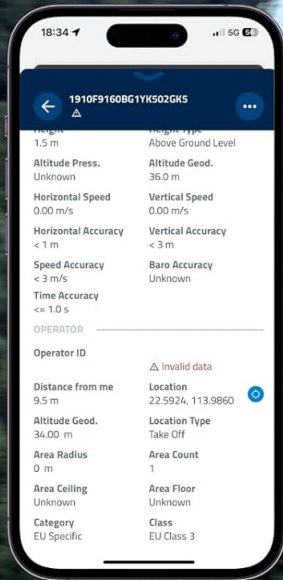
18:34
5G 86

1910F9160BG1YK502GK5
⚠

Height
1.5 m

Height Type
Above Ground Level

Altitude Press.
Unknown

Altitude Geod.
36.0 m

Horizontal Speed
0.00 m/s

Vertical Speed
0.00 m/s

Horizontal Accuracy
< 1 m

Vertical Accuracy
< 3 m

Speed Accuracy
< 3 m/s

Baro Accuracy
Unknown

Time Accuracy
<= 1.0 s

OPERATOR

Operator ID
⚠ Invalid data

Distance from me
9.5 m

Location
22.5924, 113.9860

Altitude Geod.
34.00 m

Location Type
Take Off

Area Radius
0 m

Area Count
1

Area Ceiling
Unknown

Area Floor
Unknown

Category
EU Specific

Class
EU Class 3